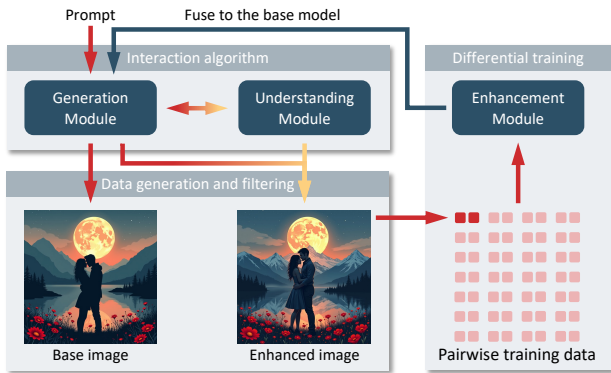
Prompt

Fuse to the base model

Interaction algorithm

Generation Module

Understanding Module

Differential training

Enhancement Module

Data generation and filtering

Base image

Enhanced image

Pairwise training data